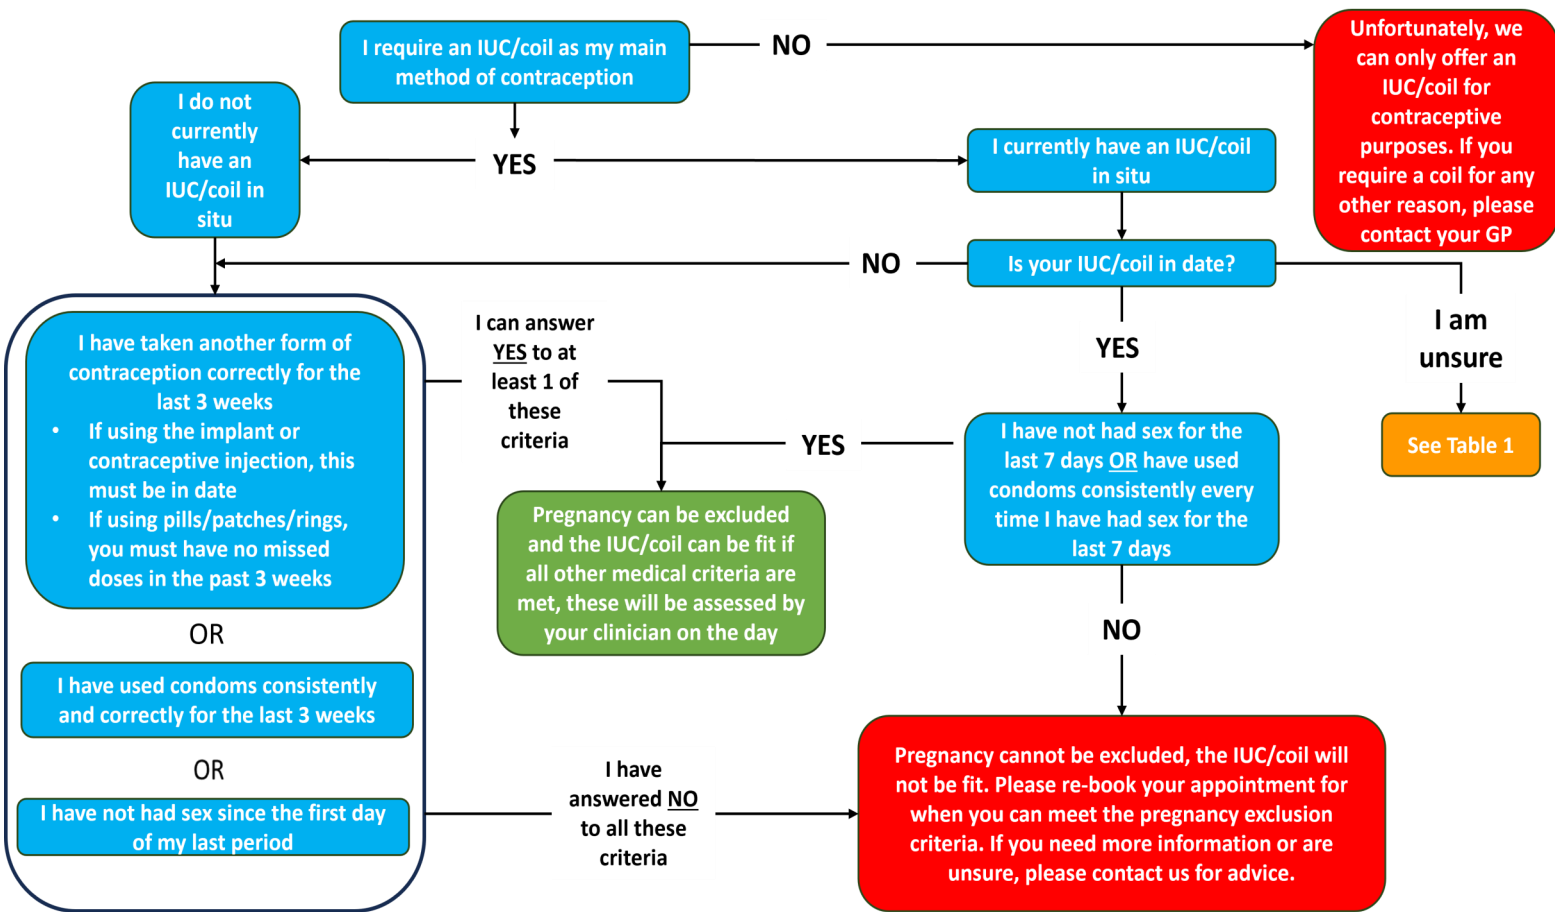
I require an IUC/coil as my main method of contraception

NO

Unfortunately, we can only offer an IUC/coil for contraceptive purposes. If you require a coil for any other reason, please contact your GP

YES

I do not currently have an IUC/coil in situ

I currently have an IUC/coil in situ

NO

Is your IUC/coil in date?

I am unsure

See Table 1

YES

I have taken another form of contraception correctly for the last 3 weeks
• If using the implant or contraceptive injection, this must be in date
• If using pills/patches/rings, you must have no missed doses in the past 3 weeks

OR

I have used condoms consistently and correctly for the last 3 weeks

OR

I have not had sex since the first day of my last period

I can answer YES to at least 1 of these criteria

YES

I have not had sex for the last 7 days OR have used condoms consistently every time I have had sex for the last 7 days

Pregnancy can be excluded and the IUC/coil can be fit if all other medical criteria are met, these will be assessed by your clinician on the day

NO

I have answered NO to all these criteria

Pregnancy cannot be excluded, the IUC/coil will not be fit. Please re-book your appointment for when you can meet the pregnancy exclusion criteria. If you need more information or are unsure, please contact us for advice.